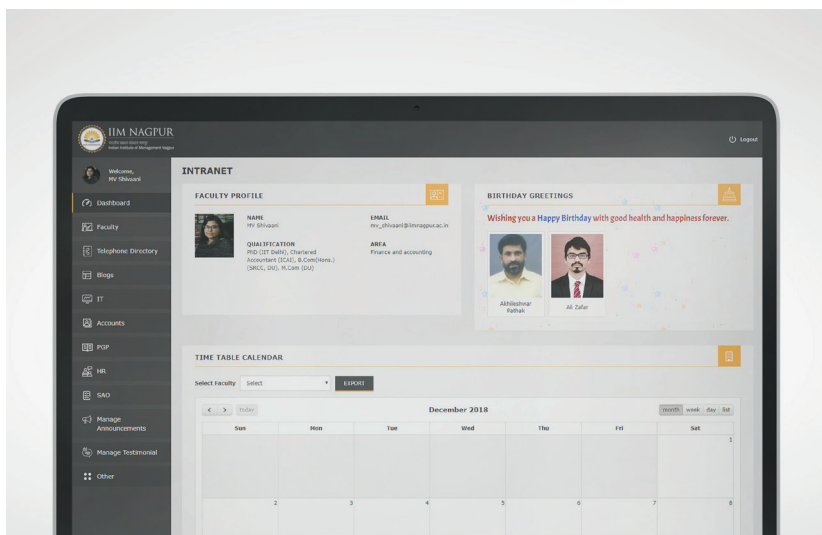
IIM NAGPUR
भारतीय प्रबंध संस्थान नागपुर
Indian Institute of Management Nagpur

Logout

Welcome,
MV Shivaani

Dashboard
Faculty
Telephone Directory
Blogs
IT
Accounts
PGP
HR
SAO
Manage Announcements
Manage Testimonial
Other

INTRANET

FACULTY PROFILE

NAME
MV Shivaani

EMAIL
mv_shivaani@iimnagpur.ac.in

QUALIFICATION
PhD (IIT Delhi), Chartered Accountant (ICAI), B.Com(Hons.) (SRCC, DU), M.Com (DU)

AREA
Finance and accounting

BIRTHDAY GREETINGS

Wishing you a Happy Birthday with good health and happiness forever.

Akhileshwar Pathak

Ali Zafar

TIME TABLE CALENDAR

Select Faculty
Select
EXPORT

today
December 2018
month week day list

| Sun | Mon | Tue | Wed | Thu | Fri | Sat |
|---|---|---|---|---|---|---|
| | | | | | | 1 |
| 2 | 3 | 4 | 5 | 6 | 7 | 8 |